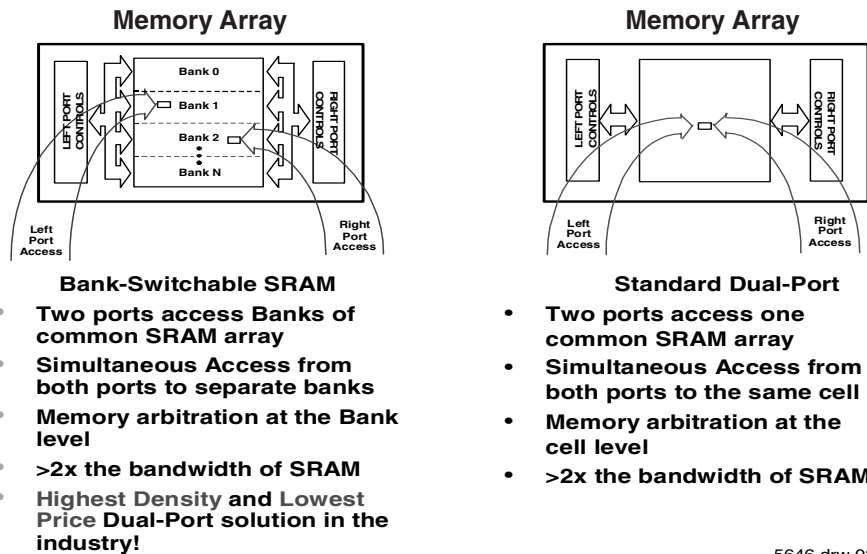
Memory Array

LEFT PORT CONTROLS

Bank 0

Bank 1

Bank 2

Bank N

RIGHT PORT CONTROLS

Left Port Access

Right Port Access

Bank-Switchable SRAM

• Two ports access Banks of common SRAM array
• Simultaneous Access from both ports to separate banks
• Memory arbitration at the Bank level
• >2x the bandwidth of SRAM
• Highest Density and Lowest Price Dual-Port solution in the industry!

Memory Array

LEFT PORT CONTROLS

RIGHT PORT CONTROLS

Left Port Access

Right Port Access

Standard Dual-Port

• Two ports access one common SRAM array
• Simultaneous Access from both ports to the same cell
• Memory arbitration at the cell level
• >2x the bandwidth of SRAM

5646 drw 0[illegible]